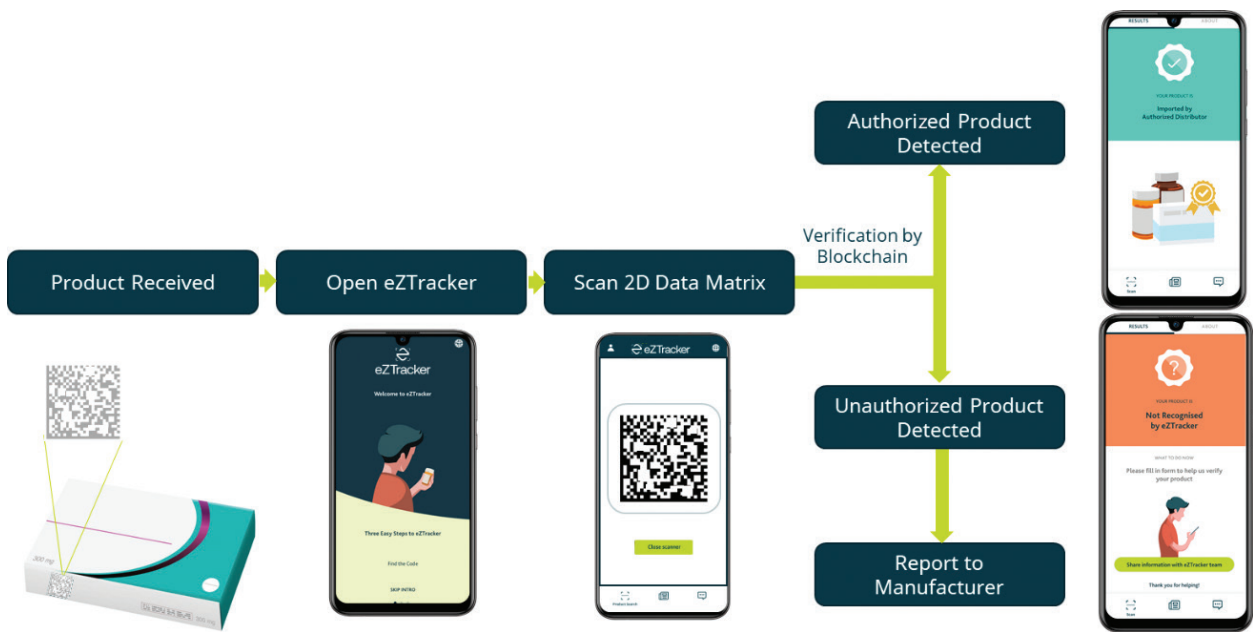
Product Received

Open eZTracker

Scan 2D Data Matrix

Verification by Blockchain

Authorized Product Detected

Unauthorized Product Detected

Report to Manufacturer

300 mg

eZTracker
Welcome to eZTracker
Three Easy Steps to eZTracker
Find the Code
SKIP INTRO

eZTracker
Close scanner
Product Search

RESULTS ABOUT
YOUR PRODUCT IS
Imported by Authorized Distributor
Scan

RESULTS ABOUT
YOUR PRODUCT IS
Not Recognised by eZTracker
WHAT TO DO NOW
Please fill in form to help us verify your product
Share information with eZTracker team
Thank you for helping!
Scan